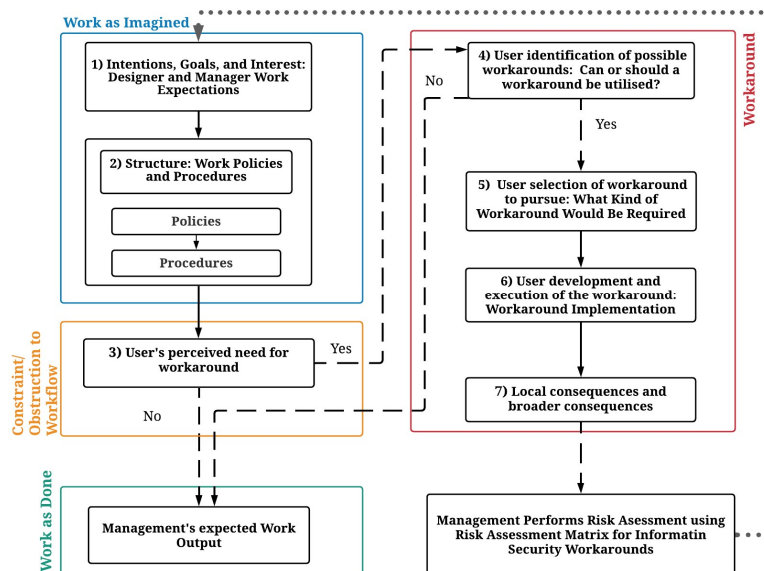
Work as Imagined

1) Intentions, Goals, and Interest: Designer and Manager Work Expectations

2) Structure: Work Policies and Procedures

Policies

Procedures

Constraint/ Obstruction to Workflow

3) User's perceived need for workaround

Yes

No

Workaround

4) User identification of possible workarounds: Can or should a workaround be utilised?

No

Yes

5) User selection of workaround to pursue: What Kind of Workaround Would Be Required

6) User development and execution of the workaround: Workaround Implementation

7) Local consequences and broader consequences

Work as Done

Management's expected Work Output

Management Performs Risk Asessment using Risk Assessment Matrix for Informatin Security Workarounds